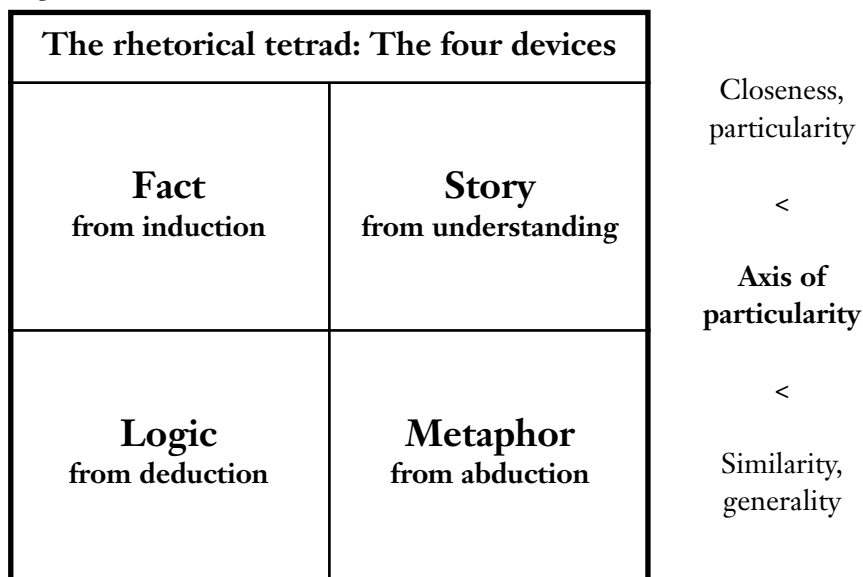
| The rhetorical tetrad: The four devices | |
|---|---|
| **Fact** from induction | **Story** from understanding |
| **Logic** from deduction | **Metaphor** from abduction |

Closeness, particularity

<

**Axis of particularity**

<

Similarity, generality